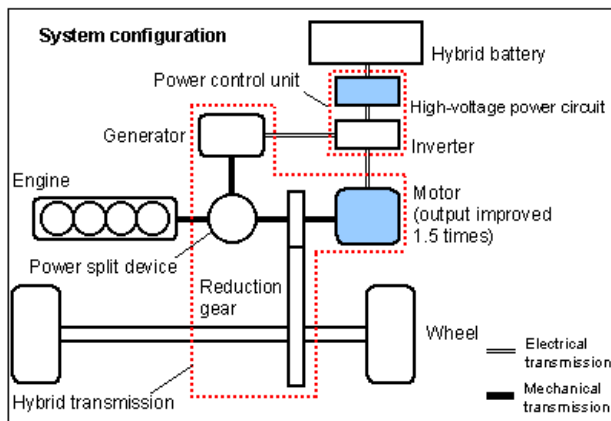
System configuration

Hybrid battery

Power control unit

High-voltage power circuit

Generator

Inverter

Engine

Motor (output improved 1.5 times)

Power split device

Reduction gear

Wheel

Electrical transmission

Mechanical transmission

Hybrid transmission